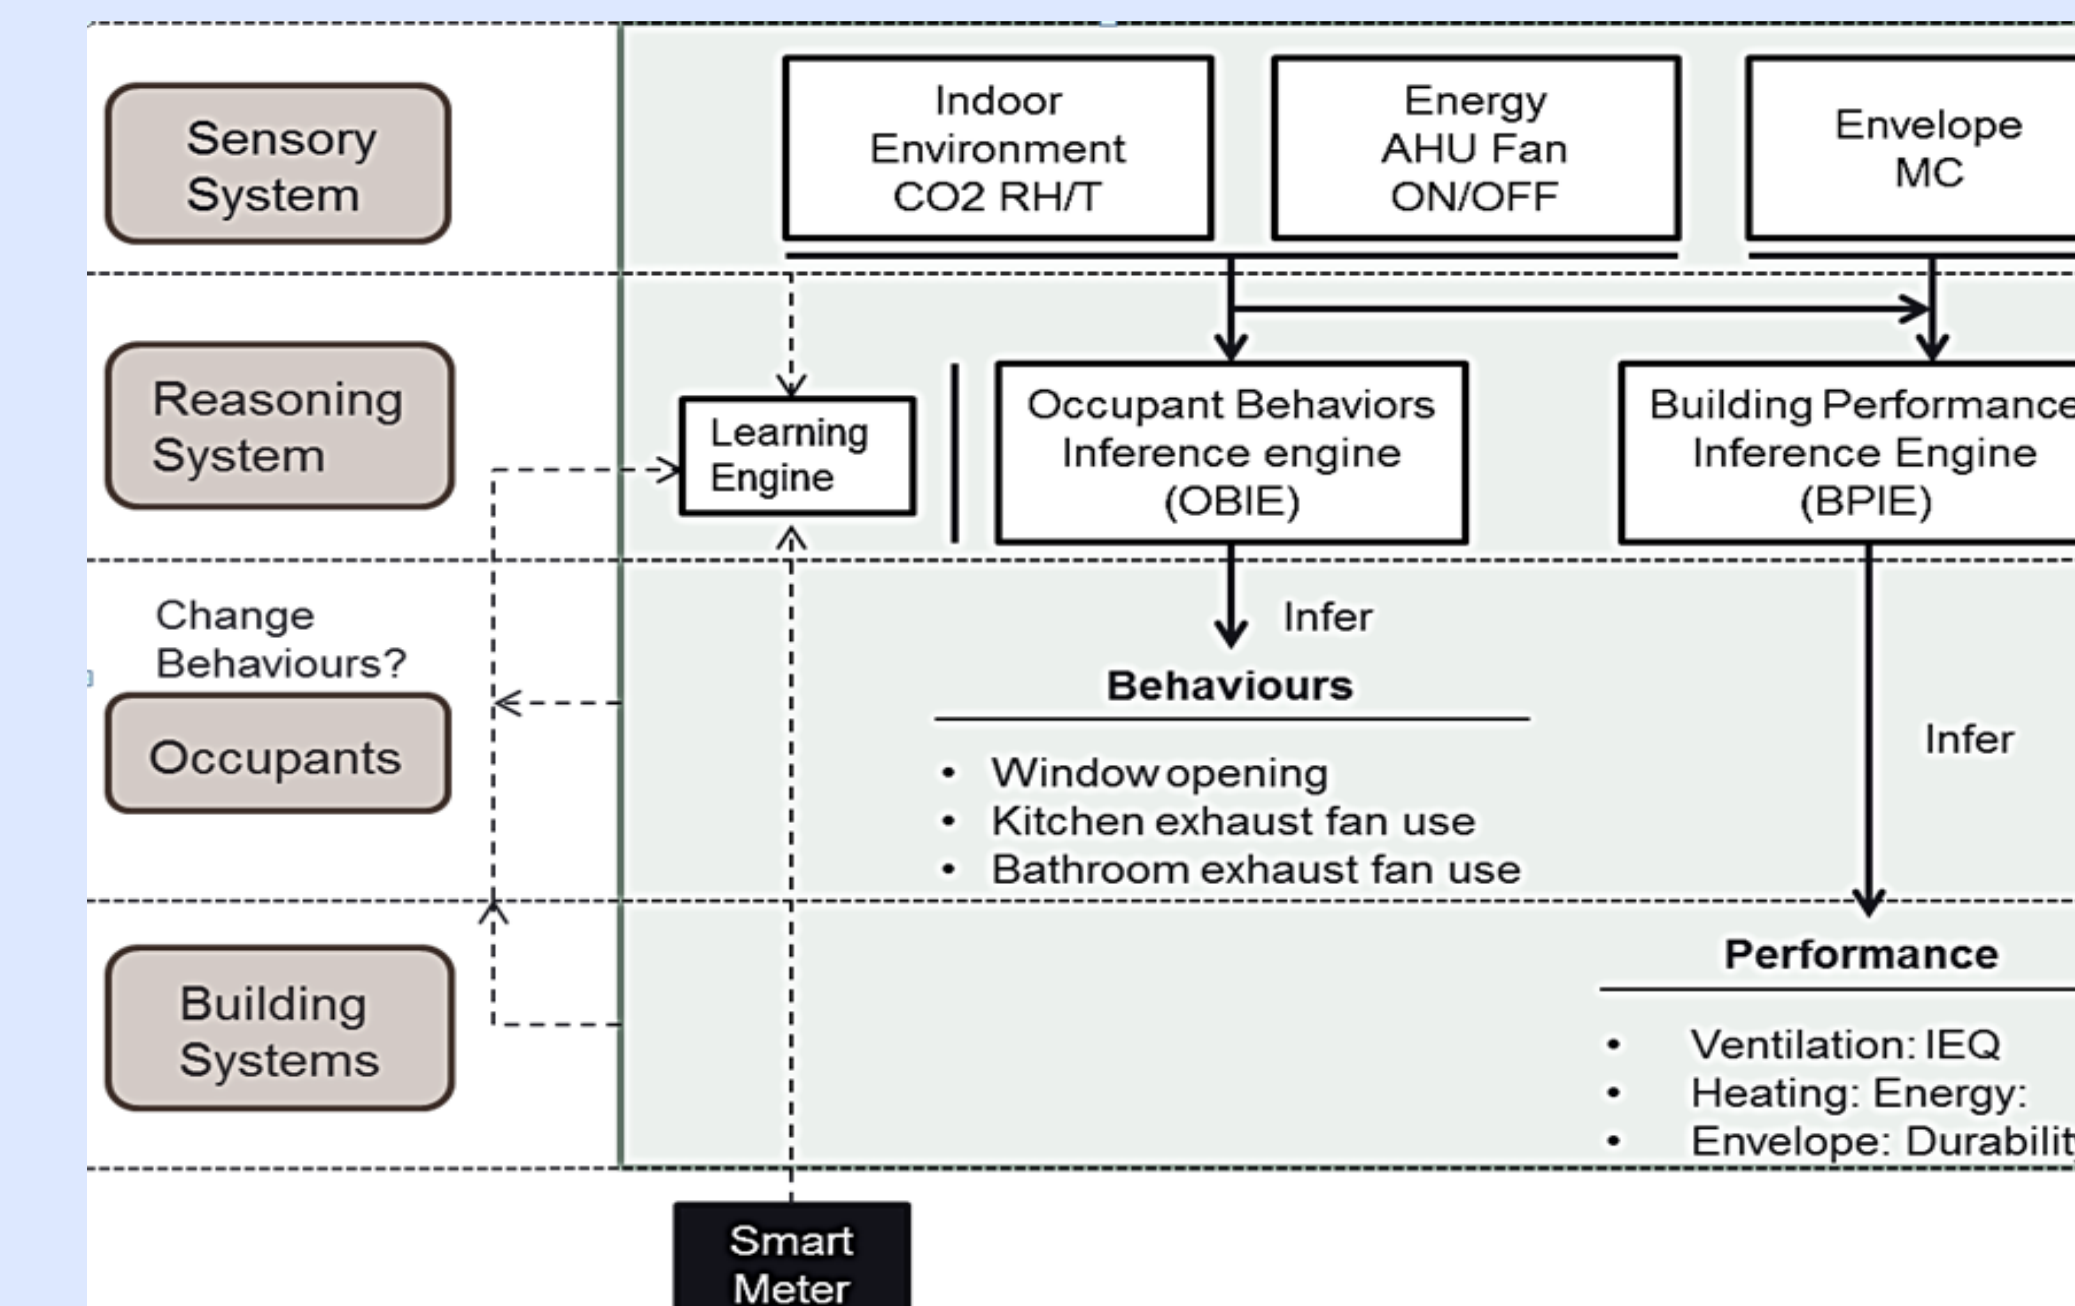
Sensory System

Indoor Environment CO2 RH/T

Energy AHU Fan ON/OFF

Envelope MC

Reasoning System

Learning Engine

Occupant Behaviors Inference engine (OBIE)

Building Performance Inference Engine (BPIE)

Change Behaviours?

Infer

Behaviours

- Window opening
- Kitchen exhaust fan use
- Bathroom exhaust fan use

Infer

Occupants

Building Systems

Performance

- Ventilation: IEQ
- Heating: Energy:
- Envelope: Durabilit

Smart Meter